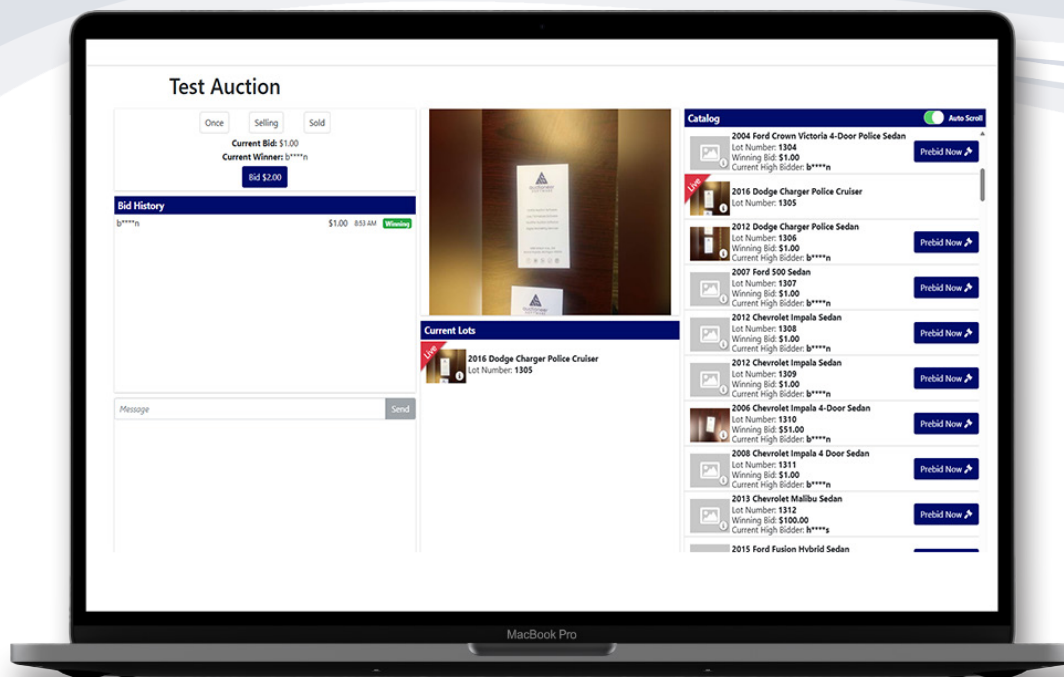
Test Auction

Once Selling Sold

Current Bid: $1.00

Current Winner: b****n

Bid $2.00

Bid History

b****n $1.00 8:53 AM Winning

Message Send

Current Lots

Live

2016 Dodge Charger Police Cruiser
Lot Number: 1305

Catalog

Auto Scroll

2004 Ford Crown Victoria 4-Door Police Sedan
Lot Number: 1304
Winning Bid: $1.00
Current High Bidder: b****n
Prebid Now

Live
2016 Dodge Charger Police Cruiser
Lot Number: 1305

2012 Dodge Charger Police Sedan
Lot Number: 1306
Winning Bid: $1.00
Current High Bidder: b****n
Prebid Now

2007 Ford 500 Sedan
Lot Number: 1307
Winning Bid: $1.00
Current High Bidder: b****n
Prebid Now

2012 Chevrolet Impala Sedan
Lot Number: 1308
Winning Bid: $1.00
Current High Bidder: b****n
Prebid Now

2012 Chevrolet Impala Sedan
Lot Number: 1309
Winning Bid: $1.00
Current High Bidder: b****n
Prebid Now

2006 Chevrolet Impala 4-Door Sedan
Lot Number: 1310
Winning Bid: $51.00
Current High Bidder: b****n
Prebid Now

2008 Chevrolet Impala 4 Door Sedan
Lot Number: 1311
Winning Bid: $1.00
Current High Bidder: b****n
Prebid Now

2013 Chevrolet Malibu Sedan
Lot Number: 1312
Winning Bid: $100.00
Current High Bidder: h****s
Prebid Now

2015 Ford Fusion Hybrid Sedan

MacBook Pro